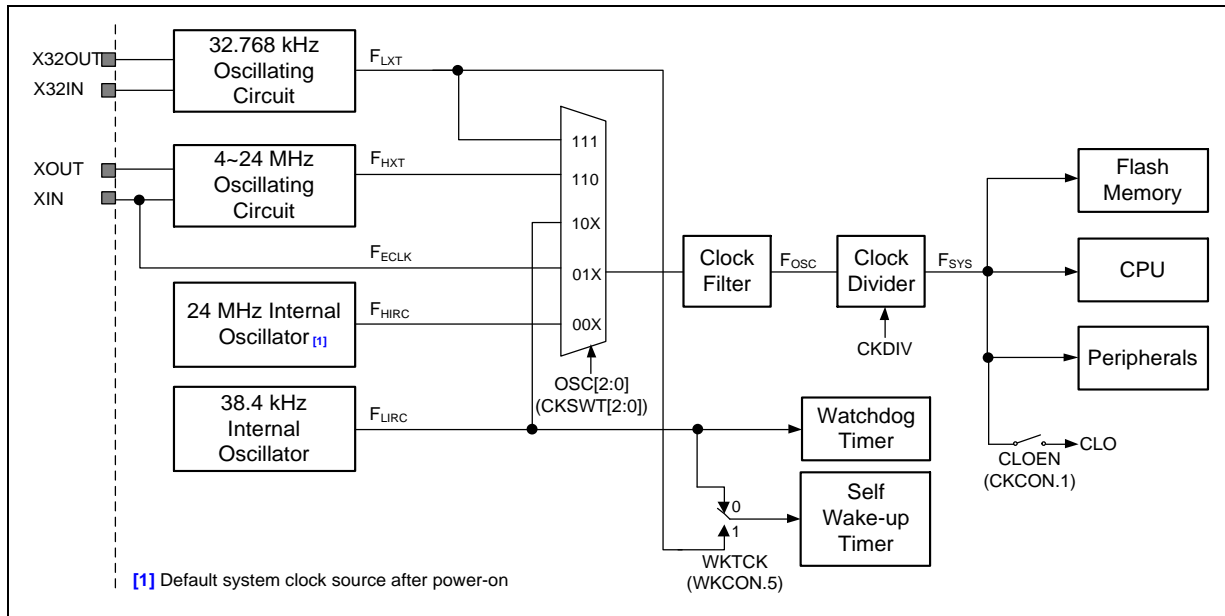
X32OUT
X32IN
32.768 kHz Oscillating Circuit
$F_{LXT}$
XOUT
XIN
4~24 MHz Oscillating Circuit
$F_{HXT}$
$F_{ECLK}$
24 MHz Internal Oscillator [1]
$F_{HIRC}$
38.4 kHz Internal Oscillator
$F_{LIRC}$
111
110
10X
01X
00X
OSC[2:0]
(CKSWT[2:0])
Clock Filter
$F_{OSC}$
Clock Divider
CKDIV
$F_{SYS}$
Flash Memory
CPU
Peripherals
CLOEN
(CKCON.1)
CLO
Watchdog Timer
0
1
Self Wake-up Timer
WKTCK
(WKCON.5)
[1] Default system clock source after power-on